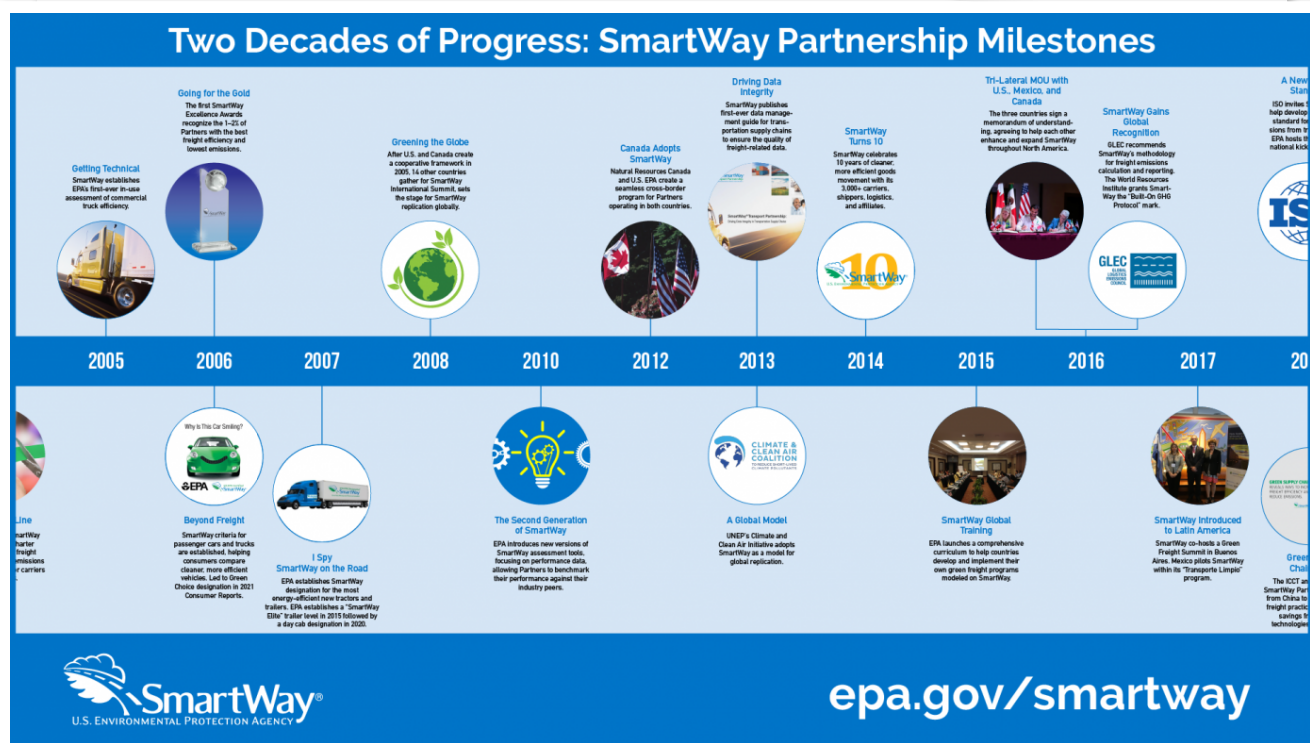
Two Decades of Progress: SmartWay Partnership Milestones

Getting Technical
SmartWay establishes EPA's first-ever in-use assessment of commercial truck efficiency.

Going for the Gold
The first SmartWay Excellence Awards recognize the 1–2% of Partners with the best freight efficiency and lowest emissions.

Greening the Globe
After U.S. and Canada create a cooperative framework in 2005, 14 other countries gather for SmartWay International Summit, sets the stage for SmartWay replication globally.

Canada Adopts SmartWay
Natural Resources Canada and U.S. EPA create a seamless cross-border program for Partners operating in both countries.

Driving Data Integrity
SmartWay publishes first-ever data management guide for transportation supply chains to ensure the quality of freight-related data.

SmartWay Turns 10
SmartWay celebrates 10 years of cleaner, more efficient goods movement with its 3,000+ carriers, shippers, logistics, and affiliates.

Tri-Lateral MOU with U.S., Mexico, and Canada
The three countries sign a memorandum of understanding, agreeing to help each other enhance and expand SmartWay throughout North America.

SmartWay Gains Global Recognition
GLEC recommends SmartWay's methodology for freight emissions calculation and reporting. The World Resources Institute grants SmartWay the "Built-On GHG Protocol" mark.

A New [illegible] Stan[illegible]
ISO invites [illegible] help develop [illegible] standard fo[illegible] sions from t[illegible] EPA hosts t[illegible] national kick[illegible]

10 SmartWay

GLEC

ISO

2005 2006 2007 2008 2010 2012 2013 2014 2015 2016 2017 20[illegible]

Why Is This Car Smiling?
EPA

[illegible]Line
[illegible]martWay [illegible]harter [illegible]freight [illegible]missions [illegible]r carriers

Beyond Freight
SmartWay criteria for passenger cars and trucks are established, helping consumers compare cleaner, more efficient vehicles. Led to Green Choice designation in 2021 Consumer Reports.

I Spy SmartWay on the Road
EPA establishes SmartWay designation for the most energy-efficient new tractors and trailers. EPA establishes a "SmartWay Elite" trailer level in 2015 followed by a day cab designation in 2020.

The Second Generation of SmartWay
EPA introduces new versions of SmartWay assessment tools, focusing on performance data, allowing Partners to benchmark their performance against their industry peers.

CLIMATE & CLEAN AIR COALITION

A Global Model
UNEP's Climate and Clean Air Initiative adopts SmartWay as a model for global replication.

SmartWay Global Training
EPA launches a comprehensive curriculum to help countries develop and implement their own green freight programs modeled on SmartWay.

SmartWay Introduced to Latin America
SmartWay co-hosts a Green Freight Summit in Buenos Aires. Mexico pilots SmartWay within its "Transporte Limpio" program.

Gree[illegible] Chai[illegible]
The ICCT an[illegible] SmartWay Part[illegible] from China t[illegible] freight practic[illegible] savings f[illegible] technologie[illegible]

SmartWay®
U.S. ENVIRONMENTAL PROTECTION AGENCY

epa.gov/smartway